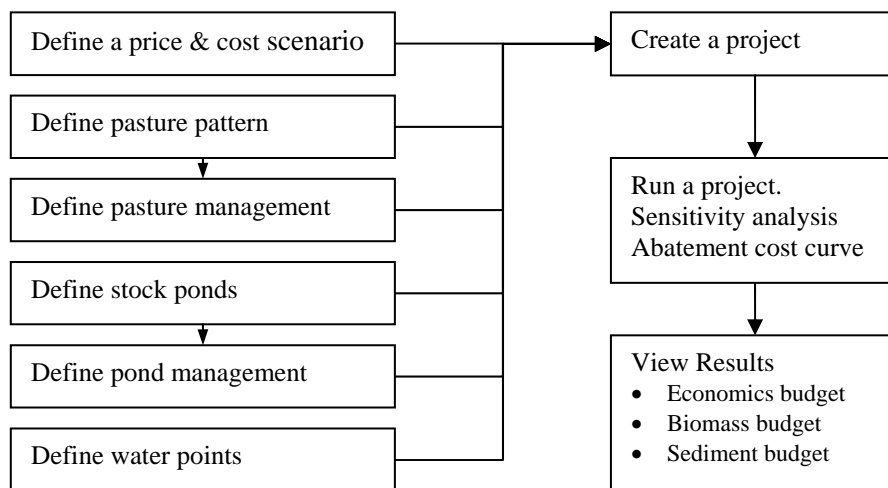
Define a price & cost scenario

Define pasture pattern

Define pasture management

Define stock ponds

Define pond management

Define water points

Create a project

Run a project.
Sensitivity analysis
Abatement cost curve

View Results
- Economics budget
- Biomass budget
- Sediment budget